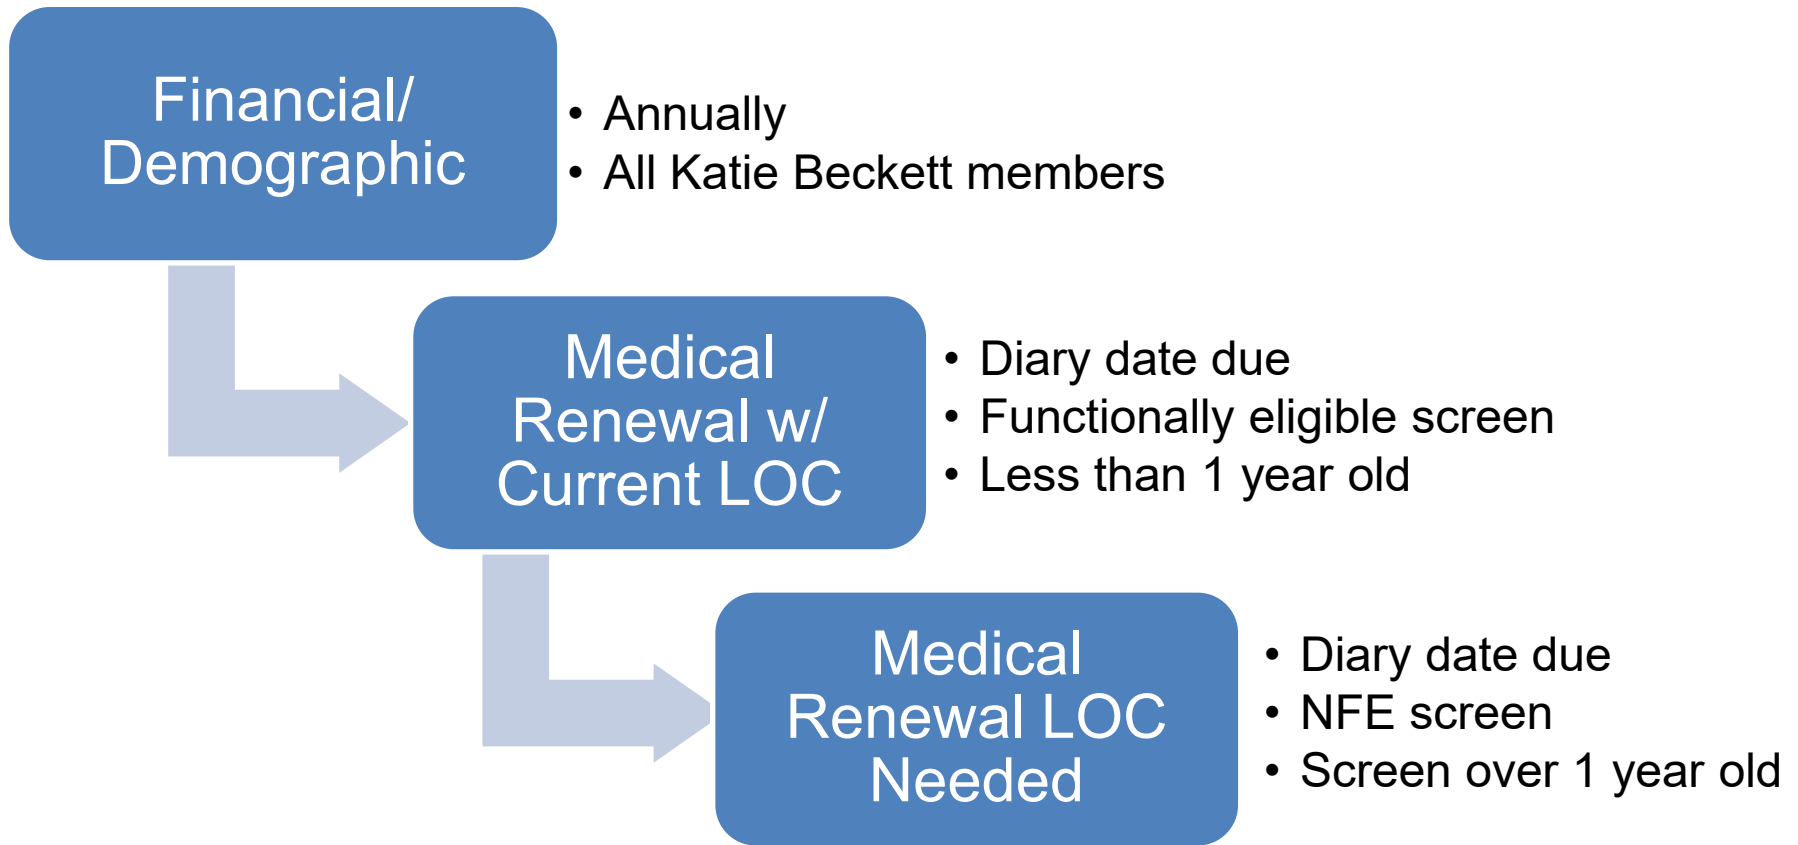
Financial/ Demographic

• Annually
• All Katie Beckett members

Medical Renewal w/ Current LOC

• Diary date due
• Functionally eligible screen
• Less than 1 year old

Medical Renewal LOC Needed

• Diary date due
• NFE screen
• Screen over 1 year old